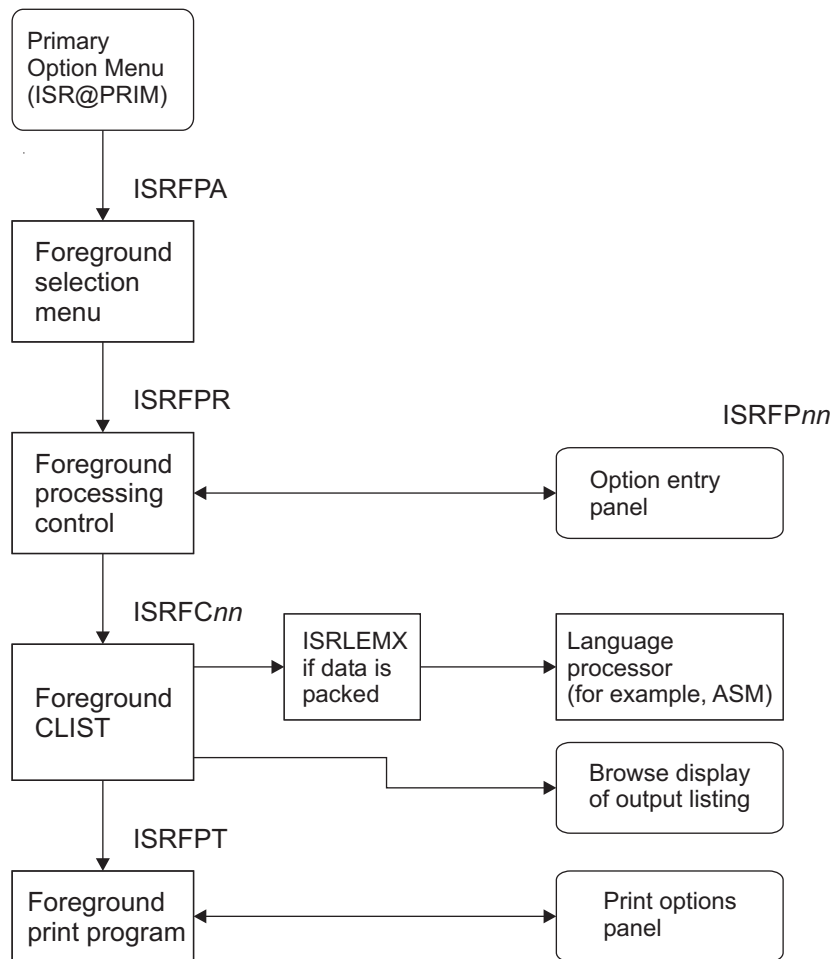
Primary Option Menu (ISR@PRIM)

ISRFPA

Foreground selection menu

ISRFPR

ISRFP*nn*

Foreground processing control

Option entry panel

ISRFC*nn*

ISRLEMX if data is packed

Language processor (for example, ASM)

Foreground CLIST

Browse display of output listing

ISRFPT

Foreground print program

Print options panel